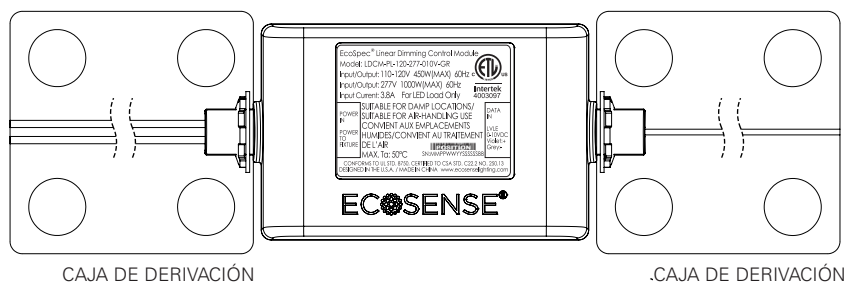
EcoSpec® Linear Dimming Control Module
Model: LDCM-PL-120-277-010V-GR
Input/Output: 110-120V 450W(MAX) 60Hz
Input/Output: 277V 1000W(MAX) 60Hz
Input Current: 3.8A For LED Load Only

ETL Intertek 4003097

POWER IN

POWER TO FIXTURE

SUITABLE FOR DAMP LOCATIONS/ SUITABLE FOR AIR-HANDLING USE CONVIENT AUX EMPLACEMENTS HUMIDES/CONVIENT AU TRAITEMENT DE L'AIR
MAX. Ta: 50°C

DATA IN

VLE 0-10VDC Violet+ Grey-

SN:WWYYWWYYSSSSSSS

CONFORMS TO UL STD. 8750; CERTIFIED TO CSA STD. C22.2 NO. 250.13
DESIGNED IN THE U.S.A. / MADE IN CHINA www.ecosenselighting.com

ECOSENSE®

CAJA DE DERIVACIÓN

.CAJA DE DERIVACIÓN